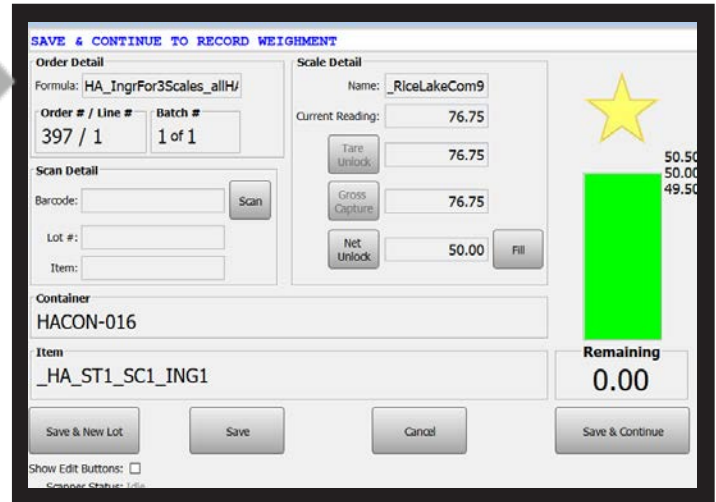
SAVE & CONTINUE TO RECORD WEIGHMENT

Order Detail

Formula: HA_IngrFor3Scales_allH/

Order # / Line #
397 / 1

Batch #
1 of 1

Scan Detail

Barcode:

Scan

Lot #:

Item:

Scale Detail

Name: _RiceLakeCom9

Current Reading: 76.75

Tare Unlock 76.75

Gross Capture 76.75

Net Unlock 50.00 Fill

50.50
50.00
49.50

Container
HACON-016

Item
_HA_ST1_SC1_ING1

Remaining
0.00

Save & New Lot

Save

Cancel

Save & Continue

Show Edit Buttons: ☐

Scanner Status: Idle